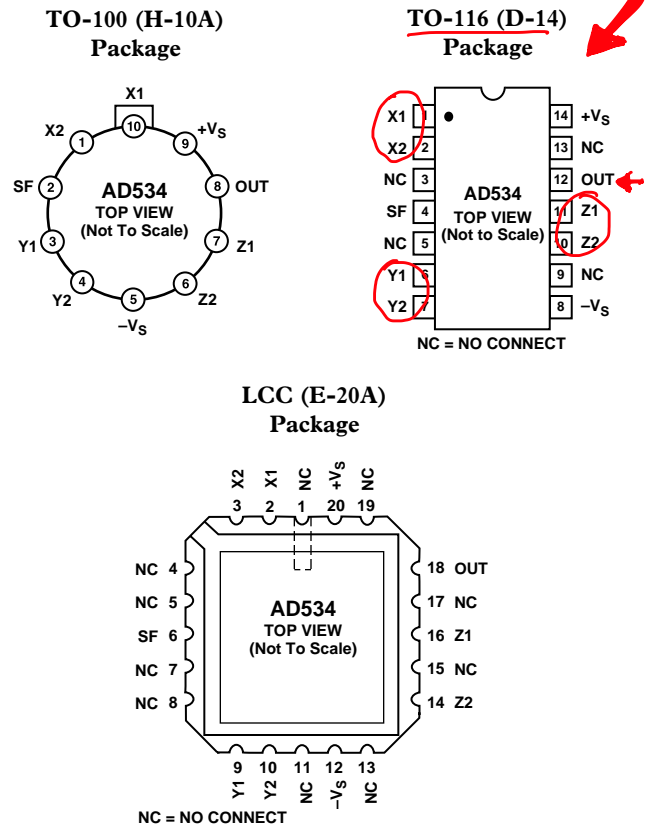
TO-100 (H-10A)
Package

X1
10
X2 1
9 +$V_S$
SF 2
AD534
TOP VIEW
(Not To Scale)
8 OUT
Y1 3
7 Z1
Y2 4
6 Z2
5
$-V_S$

TO-116 (D-14)
Package

X1 1
X2 2
NC 3
SF 4
NC 5
Y1 6
Y2 7
AD534
TOP VIEW
(Not to Scale)
14 +$V_S$
13 NC
12 OUT
11 Z1
10 Z2
9 NC
8 $-V_S$
NC = NO CONNECT

LCC (E-20A)
Package

X2 X1 NC +$V_S$ NC
3 2 1 20 19
NC 4
NC 5
SF 6
NC 7
NC 8
AD534
TOP VIEW
(Not To Scale)
18 OUT
17 NC
16 Z1
15 NC
14 Z2
9 10 11 12 13
Y1 Y2 NC $-V_S$ NC
NC = NO CONNECT